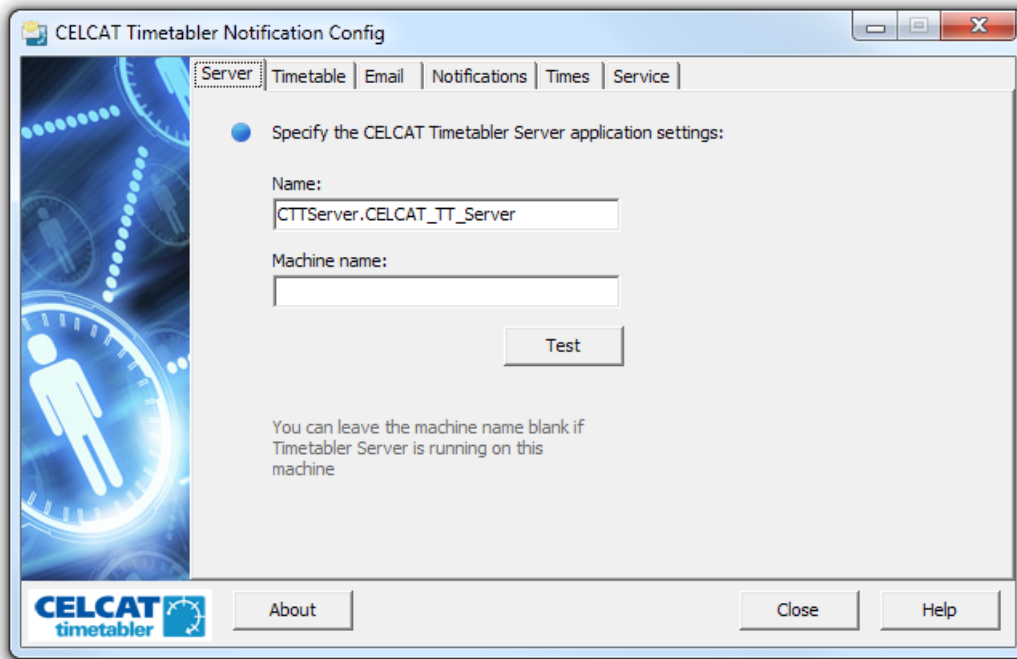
CELCAT Timetabler Notification Config

Server | Timetable | Email | Notifications | Times | Service

Specify the CELCAT Timetabler Server application settings:

Name:

CTTServer.CELCAT_TT_Server

Machine name:

Test

You can leave the machine name blank if Timetabler Server is running on this machine

CELCAT timetabler

About

Close

Help